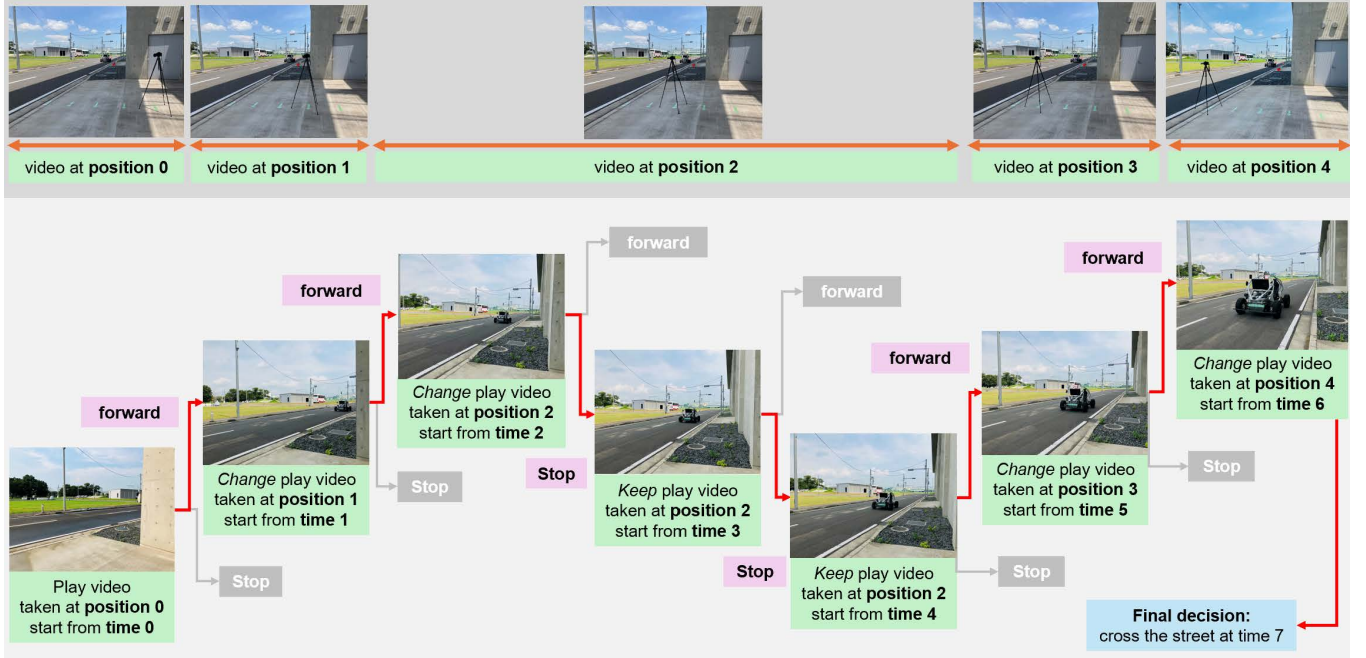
video at **position 0**

video at **position 1**

video at **position 2**

video at **position 3**

video at **position 4**

Play video taken at **position 0** start from **time 0**

forward

Stop

*Change* play video taken at **position 1** start from **time 1**

forward

Stop

*Change* play video taken at **position 2** start from **time 2**

forward

Stop

*Keep* play video taken at **position 2** start from **time 3**

forward

Stop

*Keep* play video taken at **position 2** start from **time 4**

forward

Stop

*Change* play video taken at **position 3** start from **time 5**

forward

Stop

*Change* play video taken at **position 4** start from **time 6**

**Final decision:**
cross the street at time 7